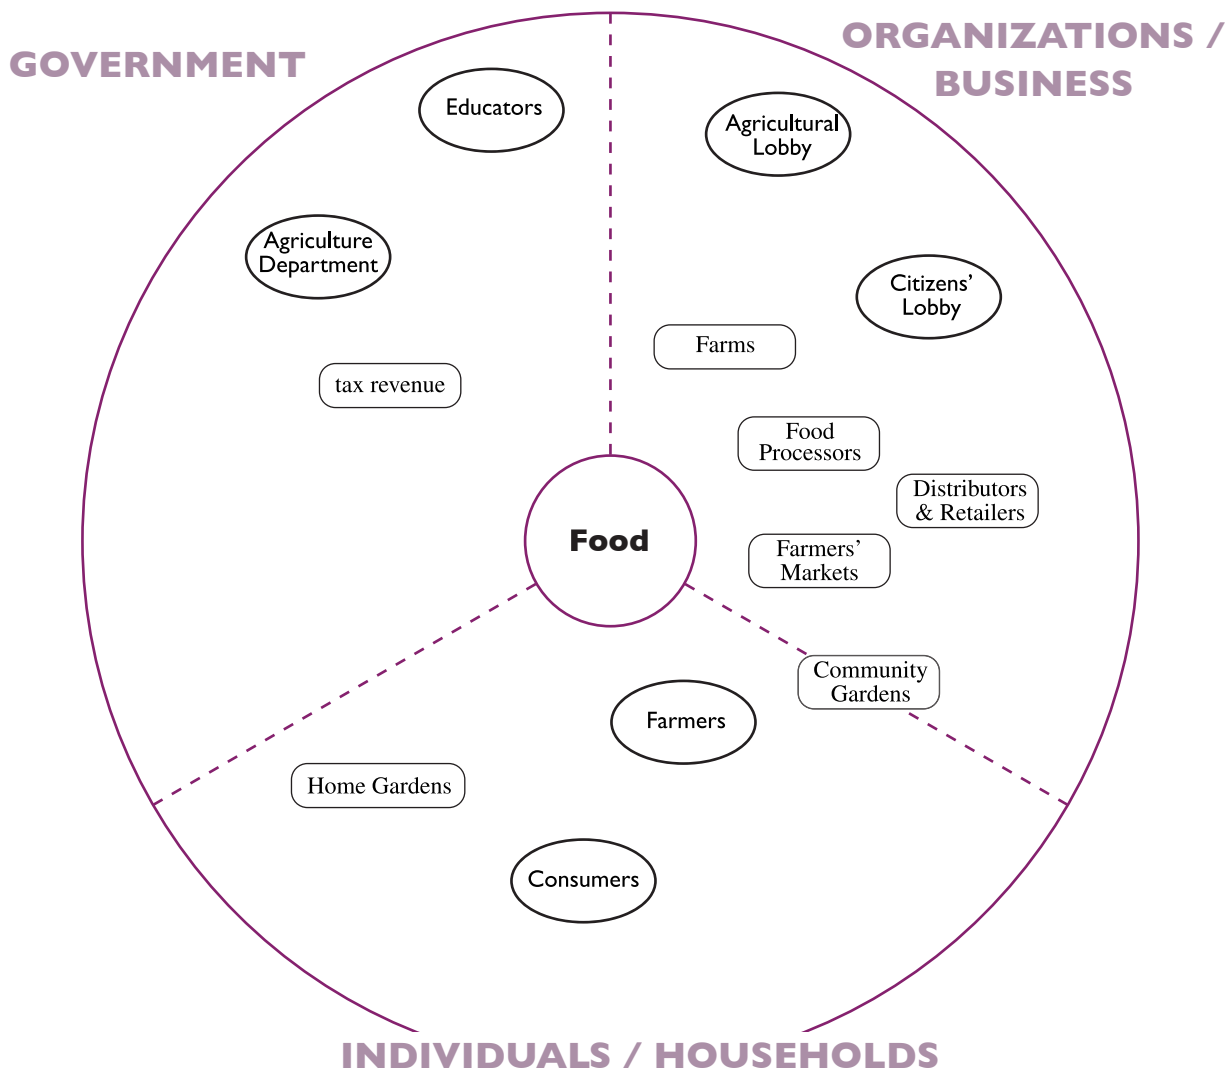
GOVERNMENT

ORGANIZATIONS / BUSINESS

Educators

Agricultural Lobby

Agriculture Department

Citizens' Lobby

Farms

tax revenue

Food Processors

Distributors & Retailers

Food

Farmers' Markets

Community Gardens

Farmers

Home Gardens

Consumers

INDIVIDUALS / HOUSEHOLDS